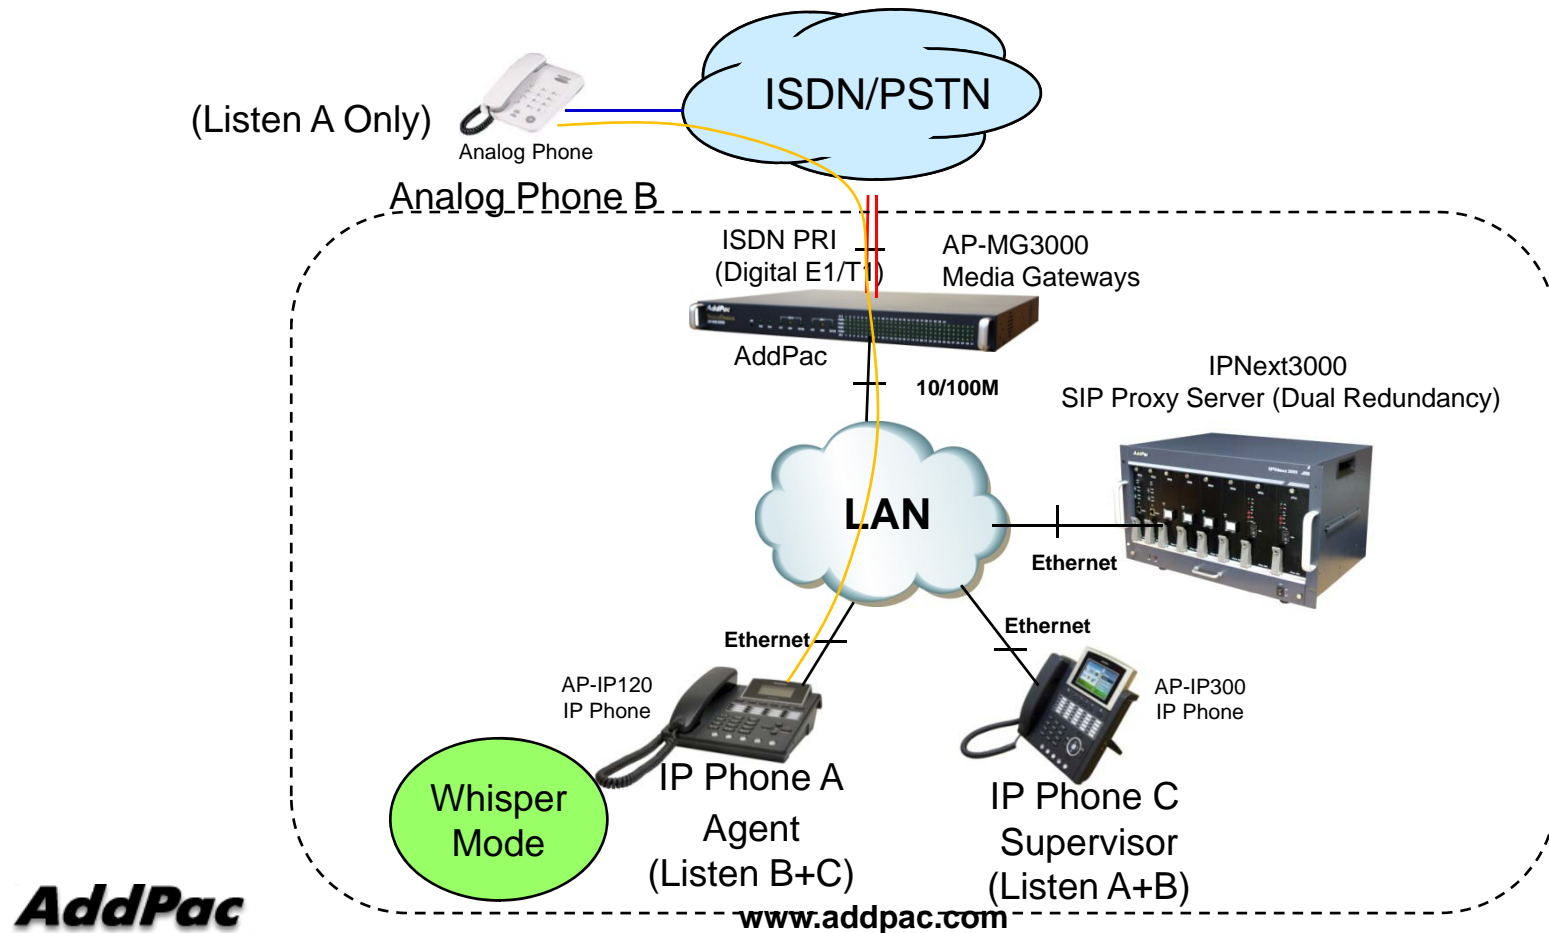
ISDN/PSTN

(Listen A Only)

Analog Phone

Analog Phone B

ISDN PRI
(Digital E1/T1)

AP-MG3000
Media Gateways

AddPac

10/100M

IPNext3000
SIP Proxy Server (Dual Redundancy)

LAN

Ethernet

Ethernet

Ethernet

AP-IP120
IP Phone

AP-IP300
IP Phone

Whisper Mode

IP Phone A
Agent
(Listen B+C)

IP Phone C
Supervisor
(Listen A+B)

AddPac

www.addpac.com